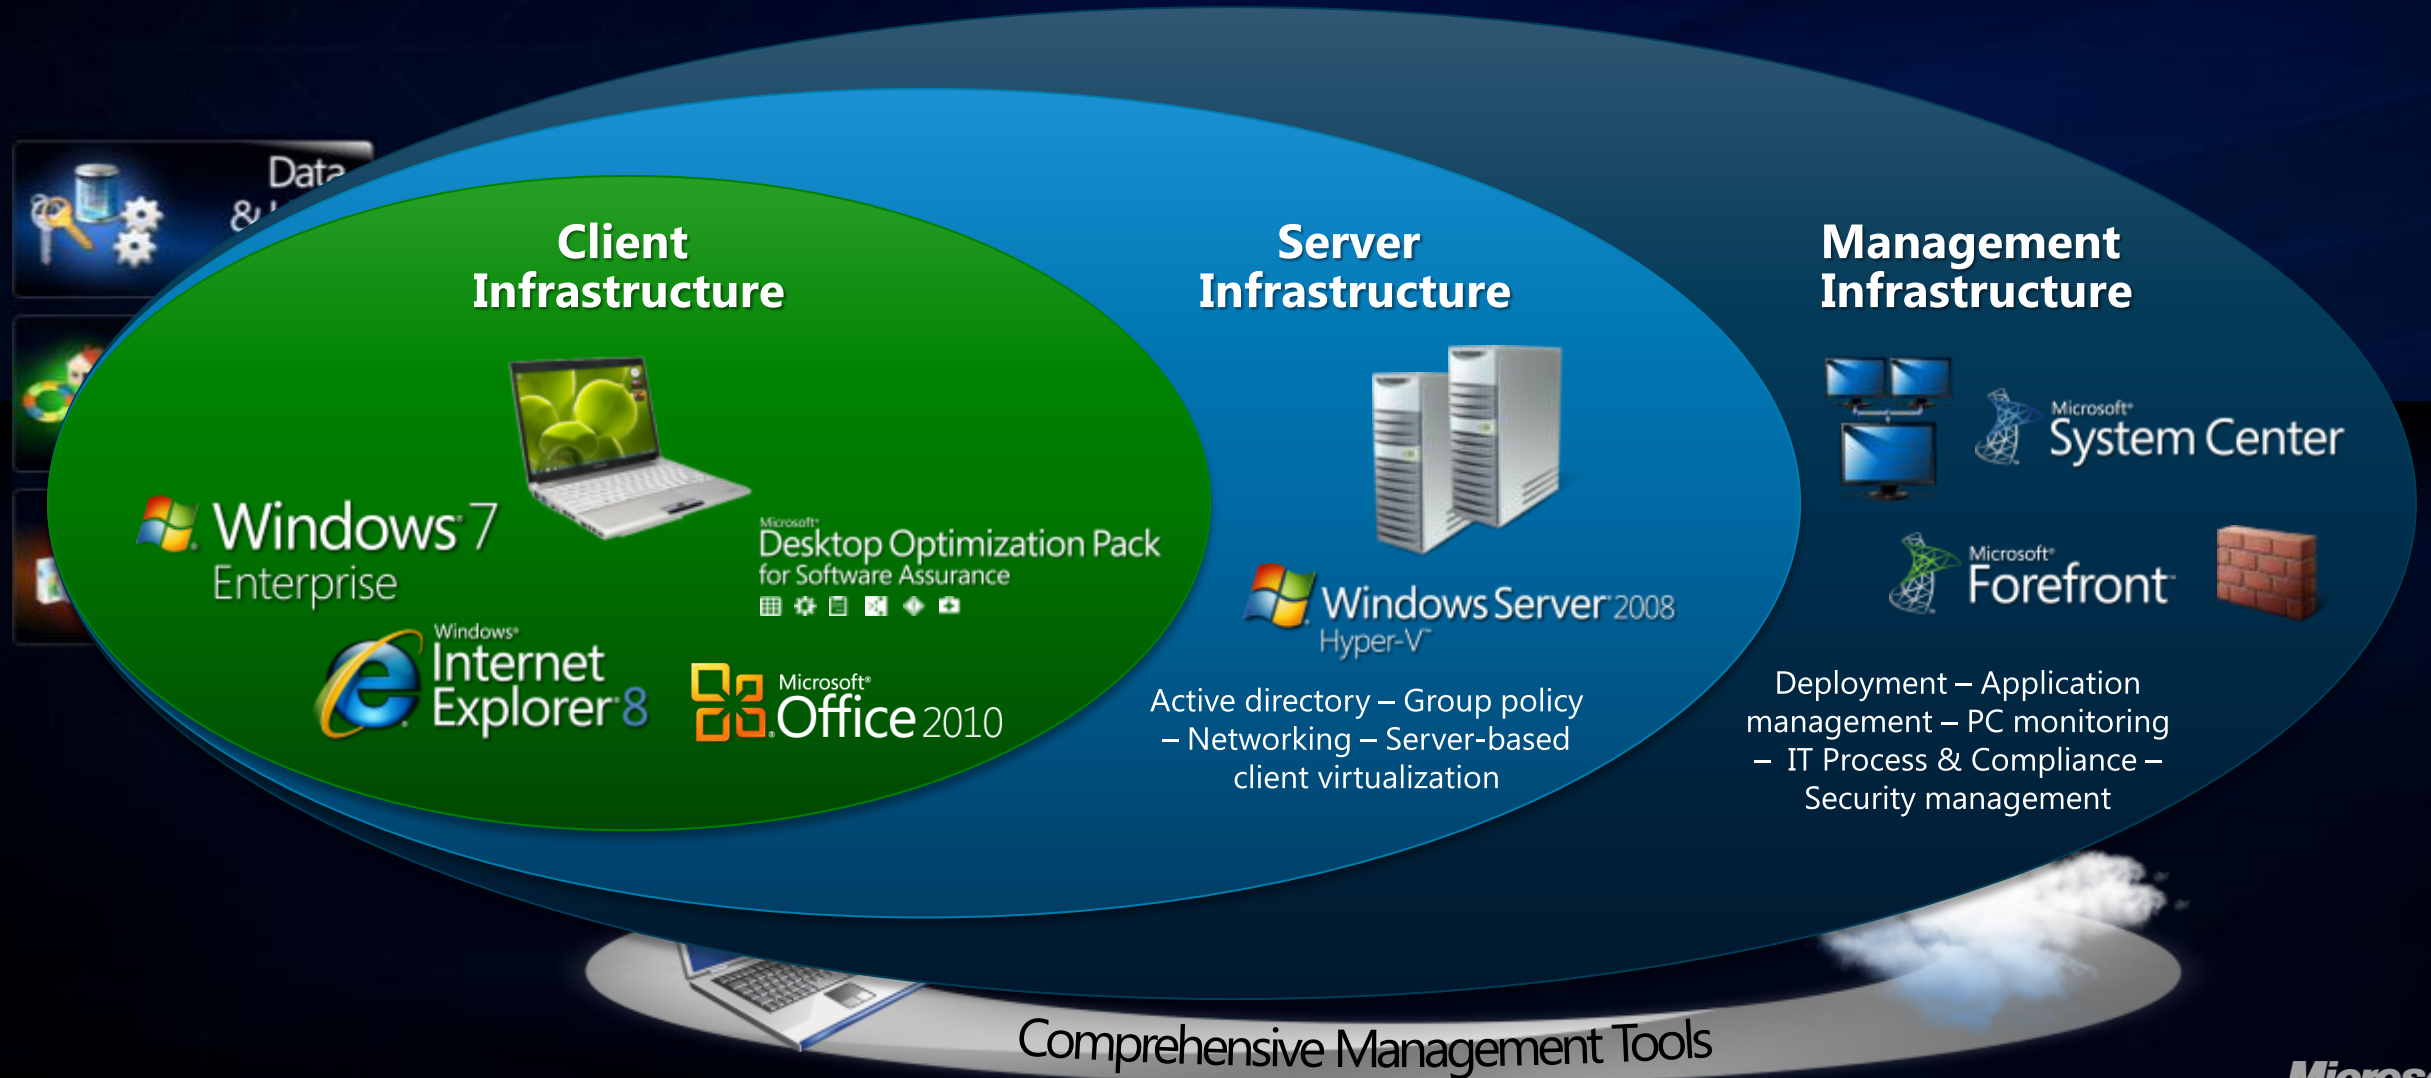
Data &

Client Infrastructure

Windows 7 Enterprise

Microsoft Desktop Optimization Pack for Software Assurance

Windows Internet Explorer 8

Microsoft Office 2010

Server Infrastructure

Windows Server 2008 Hyper-V

Active directory – Group policy – Networking – Server-based client virtualization

Management Infrastructure

Microsoft System Center

Microsoft Forefront

Deployment – Application management – PC monitoring – IT Process & Compliance – Security management

Comprehensive Management Tools

Micros